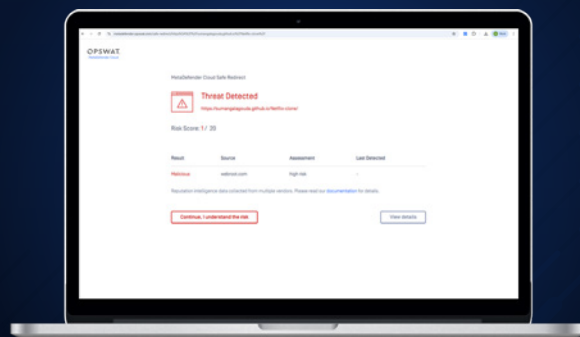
OPSWAT
MetaDefender Cloud

MetaDefender Cloud Safe Redirect

Threat Detected
https://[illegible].github.io/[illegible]

Risk Score: 1/ 35

| Result | Source | Assessment | Last Detected |
|---|---|---|---|
| Malicious | webroot.com | high risk | - |

Reputation intelligence data collected from multiple vendors. Please read our documentation for details.

Continue, I understand the risk

View details